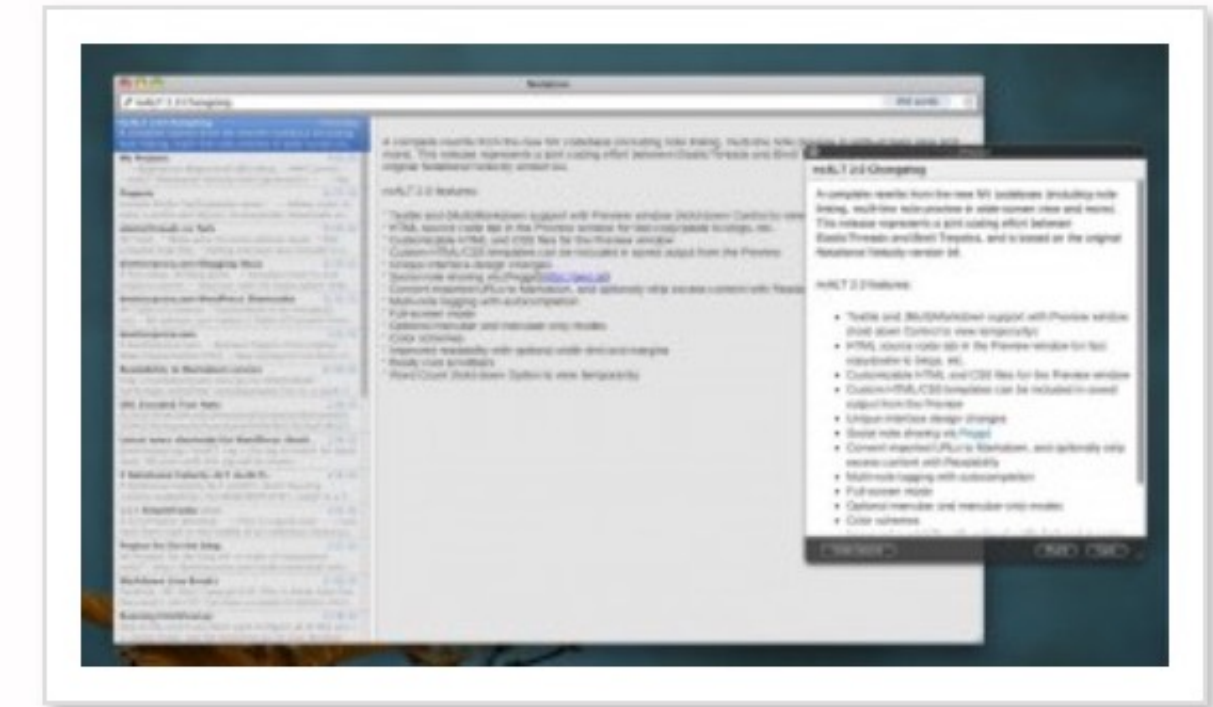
Notational

nvALT 2.0 Changelog

A complete rewrite from the new NV codebase (including note linking, multi-line note preview in wide-screen view and more). This release represents a joint coding effort between Elastic Threads and Brett Terpstra, and is based on the original Notational Velocity version b8.

nvALT 2.0 features:

Textile and (Multi)Markdown support with Preview window (hold down Control to view temporarily)

HTML source code tab in the Preview window for fast copy/paste to blogs, etc.

Customizable HTML and CSS files for the Preview window

Custom HTML/CSS templates can be included in saved output from the Preview

Unique interface design changes

Social note sharing via Peggd

Convert imported URLs to Markdown, and optionally strip excess content with Readability

Multi-note tagging with autocompletion

Full-screen mode

Optional menubar and menubar-only modes

Color schemes

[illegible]